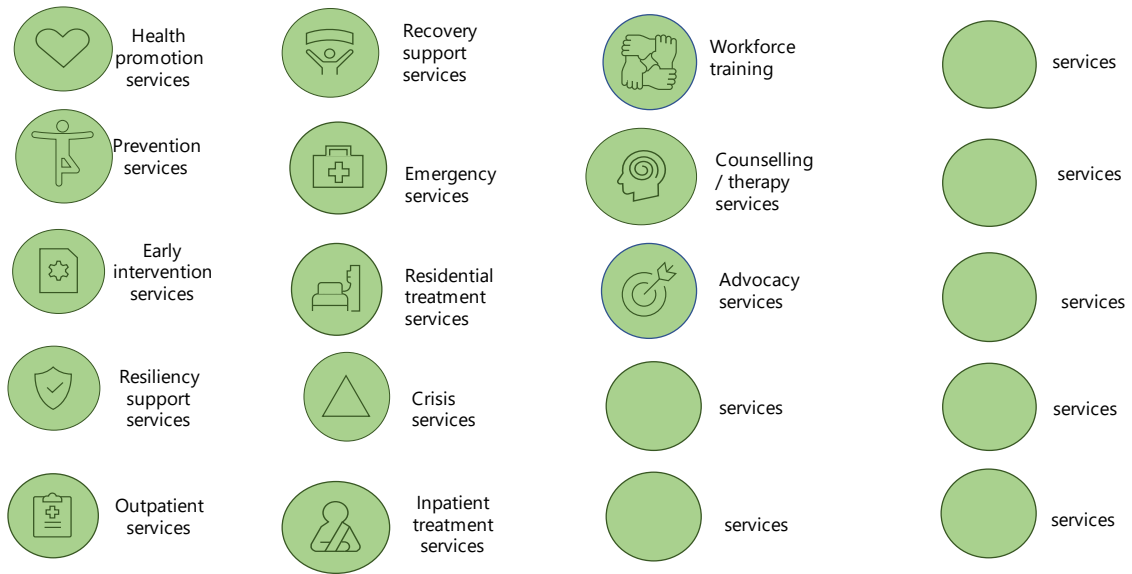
Health promotion services

Prevention services

Early intervention services

Resiliency support services

Outpatient services

Recovery support services

Emergency services

Residential treatment services

Crisis services

Inpatient treatment services

Workforce training

Counselling / therapy services

Advocacy services

services

services

services

services

services

services

services

services